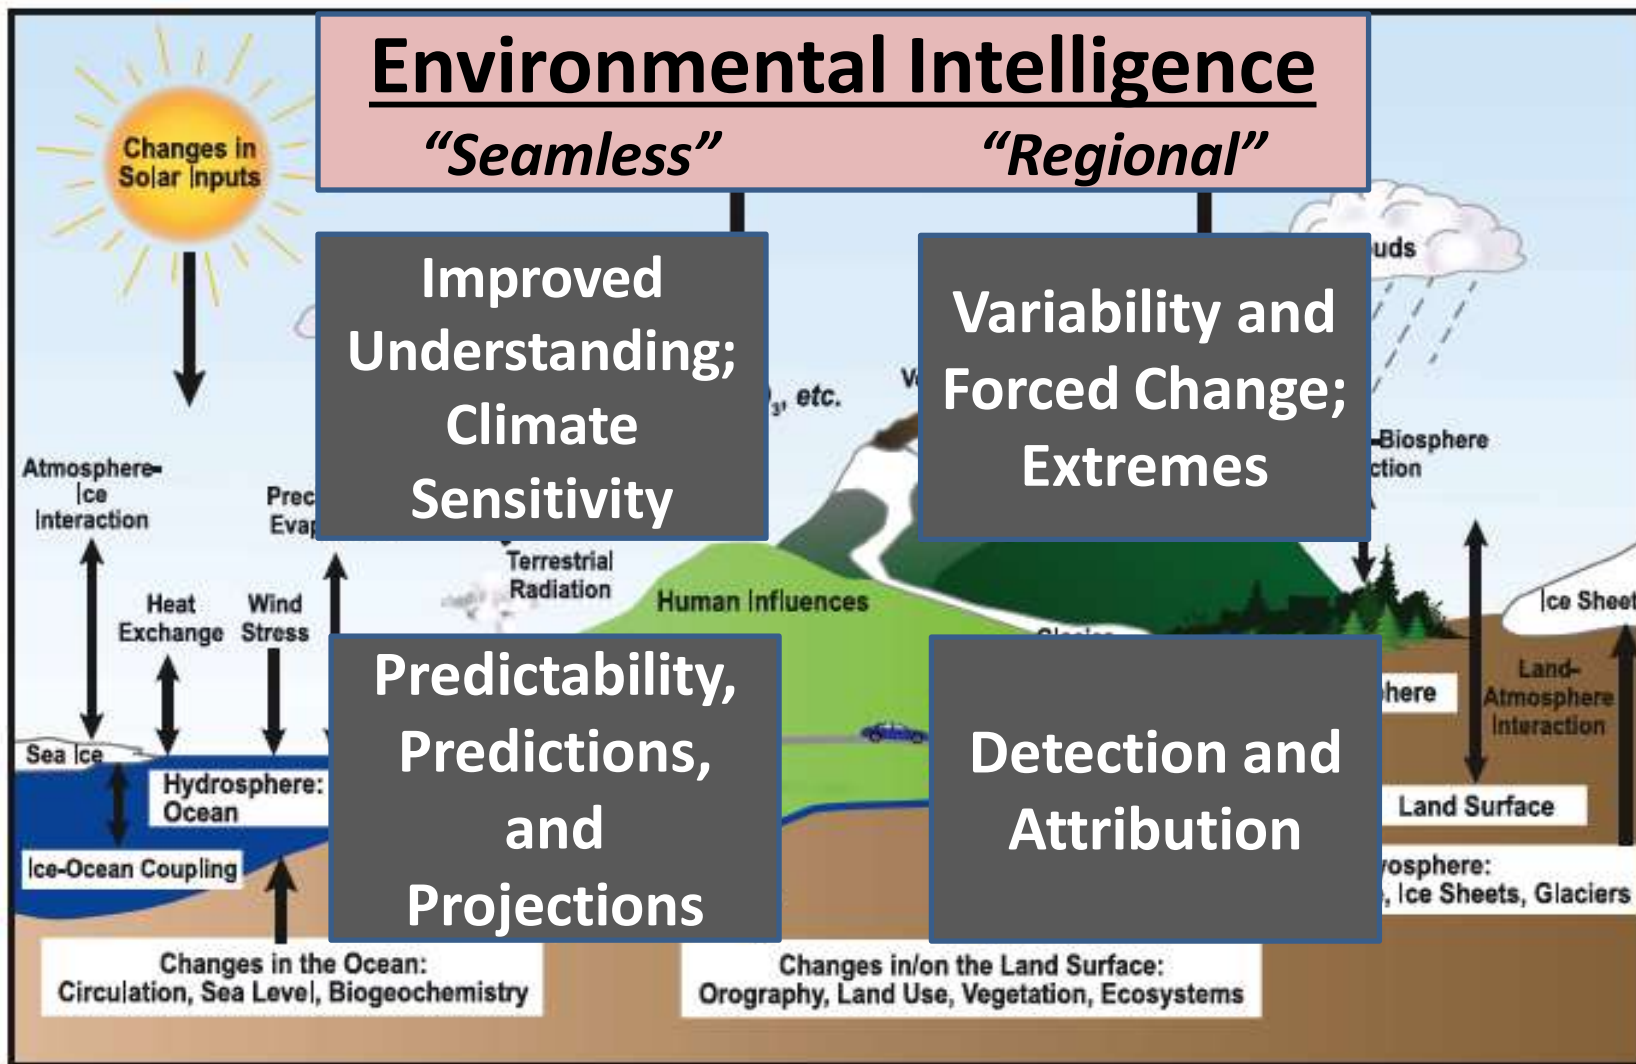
Environmental Intelligence

“Seamless”

“Regional”

Changes in Solar Inputs

Improved Understanding; Climate Sensitivity

Variability and Forced Change; Extremes

uds

, etc.

V

Biosphere

ction

Atmosphere-Ice Interaction

Prec

Evap

Terrestrial Radiation

Human Influences

Heat Exchange

Wind Stress

Ice Sheet

Predictability, Predictions, and Projections

Detection and Attribution

here

Land-Atmosphere Interaction

Sea Ice

Hydrosphere: Ocean

Land Surface

Ice-Ocean Coupling

osphere:

, Ice Sheets, Glaciers

Changes in the Ocean: Circulation, Sea Level, Biogeochemistry

Changes in/on the Land Surface: Orography, Land Use, Vegetation, Ecosystems